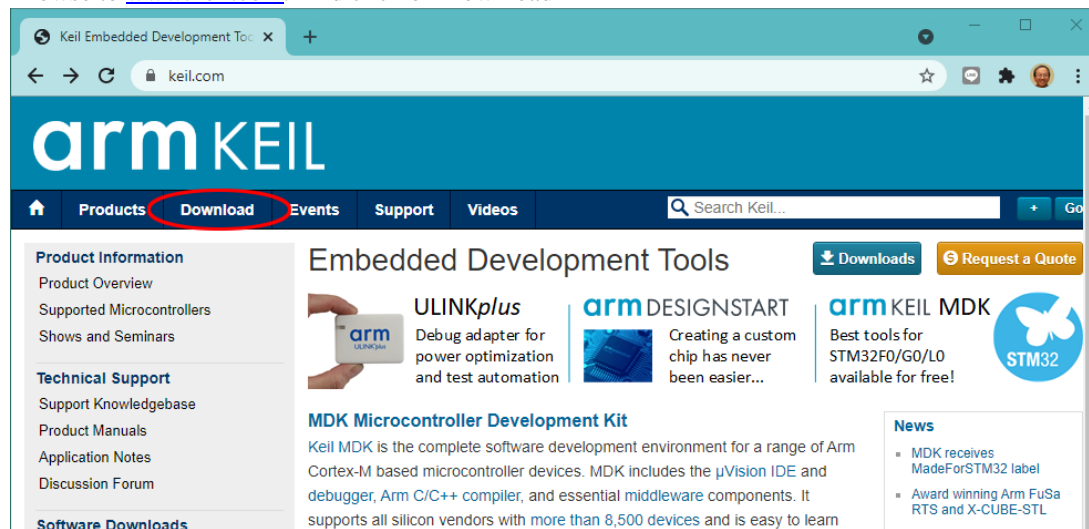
Keil Embedded Development Too ×
+
keil.com
arm KEIL
Products Download Events Support Videos
Search Keil...
+ Go

Product Information
Product Overview
Supported Microcontrollers
Shows and Seminars

Technical Support
Support Knowledgebase
Product Manuals
Application Notes
Discussion Forum

Software Downloads

Embedded Development Tools
Downloads
Request a Quote

arm ULINKplus
ULINKplus
Debug adapter for power optimization and test automation

arm DESIGNSTART
Creating a custom chip has never been easier...

arm KEIL MDK
Best tools for STM32F0/G0/L0 available for free!
STM32

MDK Microcontroller Development Kit
Keil MDK is the complete software development environment for a range of Arm Cortex-M based microcontroller devices. MDK includes the µVision IDE and debugger, Arm C/C++ compiler, and essential middleware components. It supports all silicon vendors with more than 8,500 devices and is easy to learn

News
MDK receives MadeForSTM32 label
Award winning Arm FuSa RTS and X-CUBE-STL